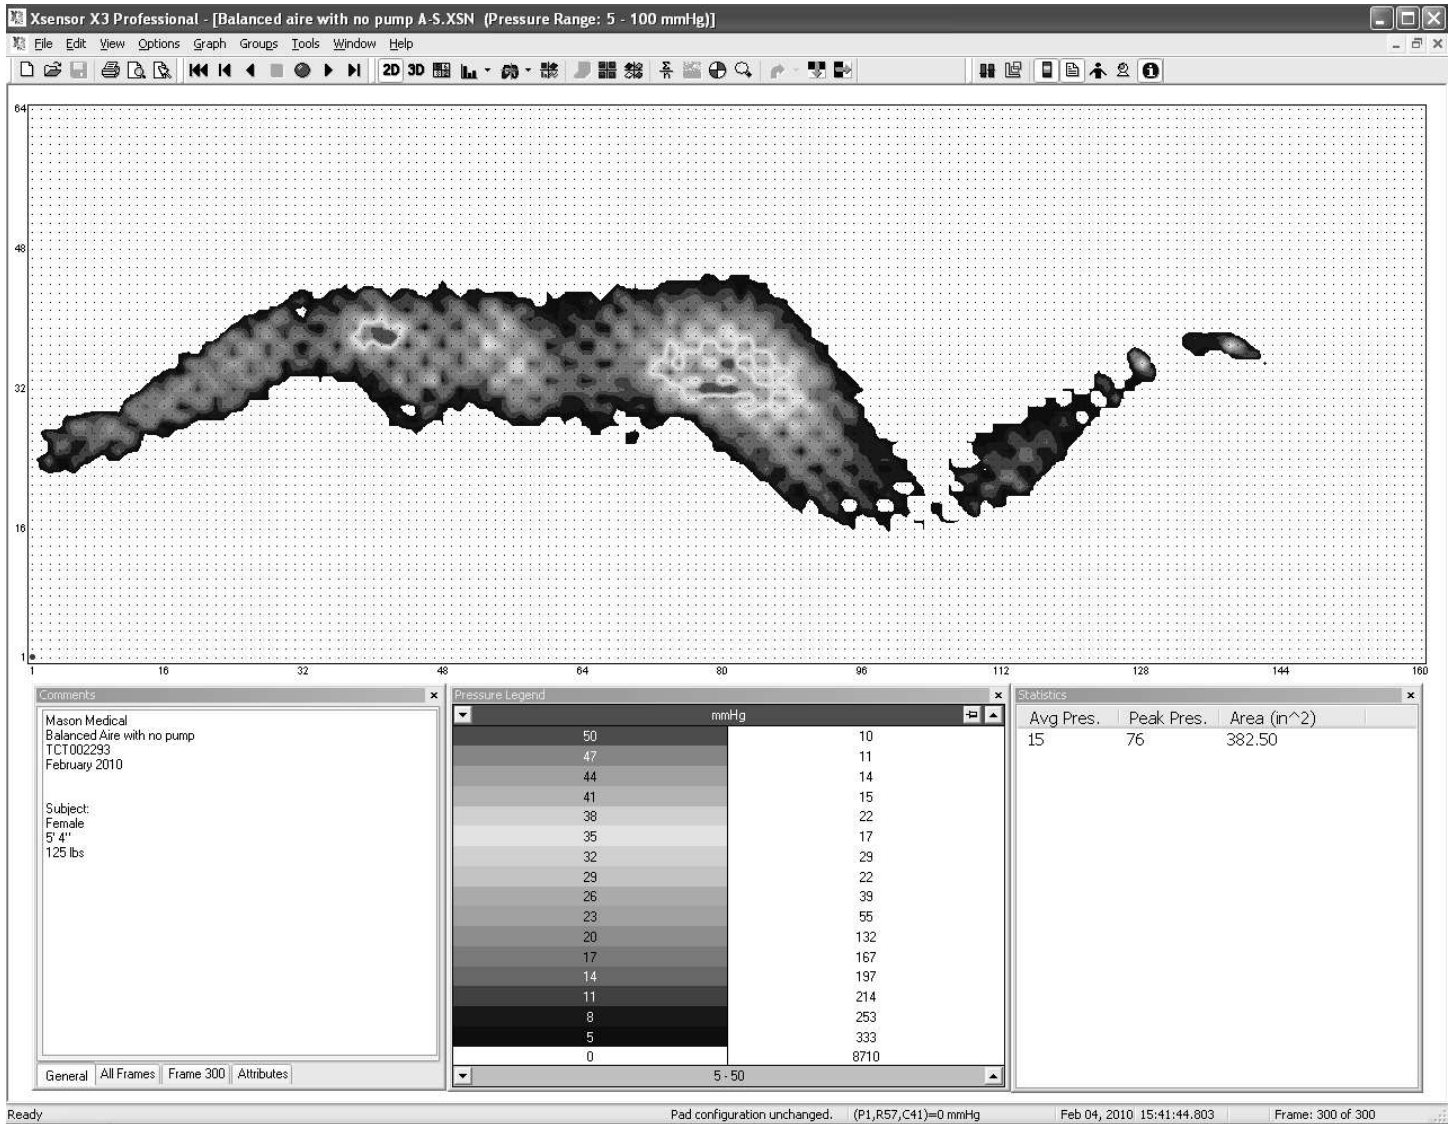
Xsensor X3 Professional - [Balanced aire with no pump A-S.XSN (Pressure Range: 5 - 100 mmHg)]

File Edit View Options Graph Groups Tools Window Help

2D 3D

64
48
32
16
1

1 16 32 48 64 80 96 112 128 144 160

Comments

Mason Medical
Balanced Aire with no pump
TCT002293
February 2010

Subject:
Female
5' 4"
125 lbs

General | All Frames | Frame 300 | Attributes

Pressure Legend

mmHg

| | |
|---|---|
| 50 | 10 |
| 47 | 11 |
| 44 | 14 |
| 41 | 15 |
| 38 | 22 |
| 35 | 17 |
| 32 | 29 |
| 29 | 22 |
| 26 | 39 |
| 23 | 55 |
| 20 | 132 |
| 17 | 167 |
| 14 | 197 |
| 11 | 214 |
| 8 | 253 |
| 5 | 333 |
| 0 | 8710 |

5 - 50

Statistics

| Avg Pres. | Peak Pres. | Area (in^2) |
|---|---|---|
| 15 | 76 | 382.50 |

Ready | Pad configuration unchanged. | (P1,R57,C41)=0 mmHg | Feb 04, 2010 15:41:44.803 | Frame: 300 of 300